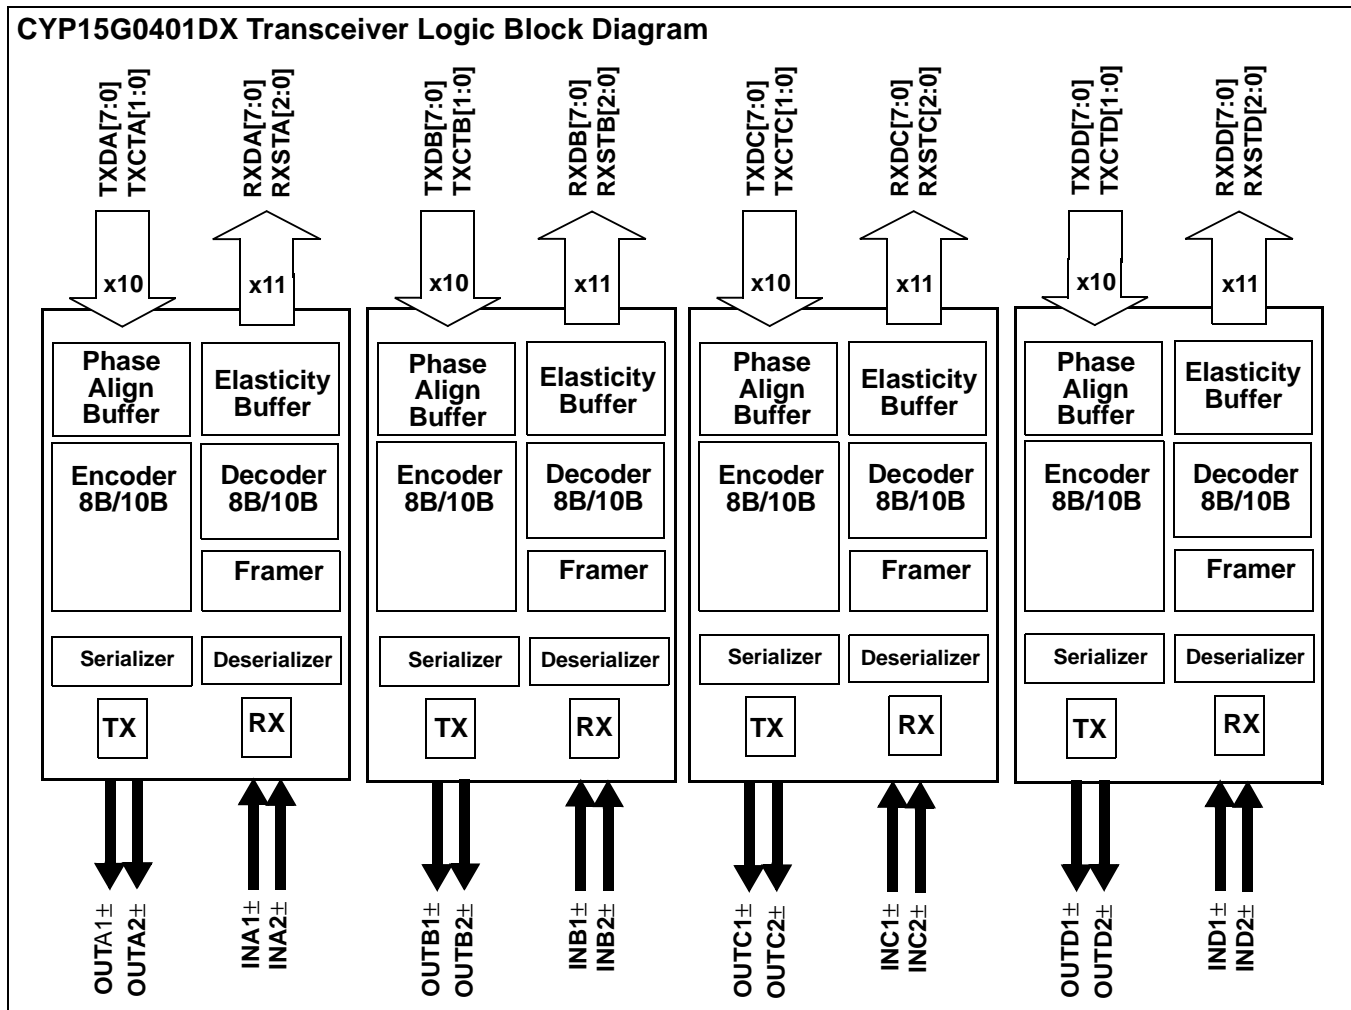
CYP15G0401DX Transceiver Logic Block Diagram

TXDA[7:0]
TXCTA[1:0]

RXDA[7:0]
RXSTA[2:0]

TXDB[7:0]
TXCTB[1:0]

RXDB[7:0]
RXSTB[2:0]

TXDC[7:0]
TXCTC[1:0]

RXDC[7:0]
RXSTC[2:0]

TXDD[7:0]
TXCTD[1:0]

RXDD[7:0]
RXSTD[2:0]

x10 x11 x10 x11 x10 x11 x10 x11

Phase Align Buffer
Elasticity Buffer
Encoder 8B/10B
Decoder 8B/10B
Framer
Serializer
Deserializer
TX
RX

Phase Align Buffer
Elasticity Buffer
Encoder 8B/10B
Decoder 8B/10B
Framer
Serializer
Deserializer
TX
RX

Phase Align Buffer
Elasticity Buffer
Encoder 8B/10B
Decoder 8B/10B
Framer
Serializer
Deserializer
TX
RX

Phase Align Buffer
Elasticity Buffer
Encoder 8B/10B
Decoder 8B/10B
Framer
Serializer
Deserializer
TX
RX

OUTA1±
OUTA2±

INA1±
INA2±

OUTB1±
OUTB2±

INB1±
INB2±

OUTC1±
OUTC2±

INC1±
INC2±

OUTD1±
OUTD2±

IND1±
IND2±